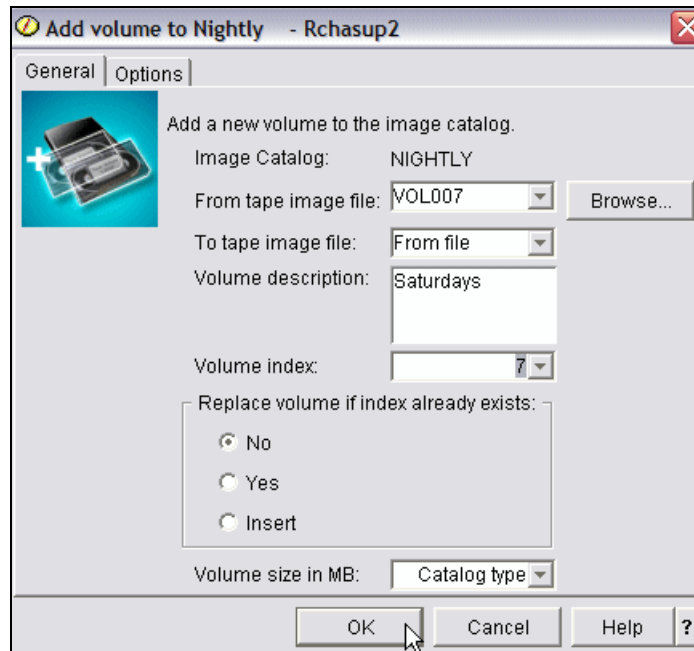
Add volume to Nightly - Rchasup2

General | Options

Add a new volume to the image catalog.

Image Catalog: NIGHTLY

From tape image file: VOL007 Browse...

To tape image file: From file

Volume description: Saturdays

Volume index: 7

Replace volume if index already exists:

No

Yes

Insert

Volume size in MB: Catalog type

OK Cancel Help ?